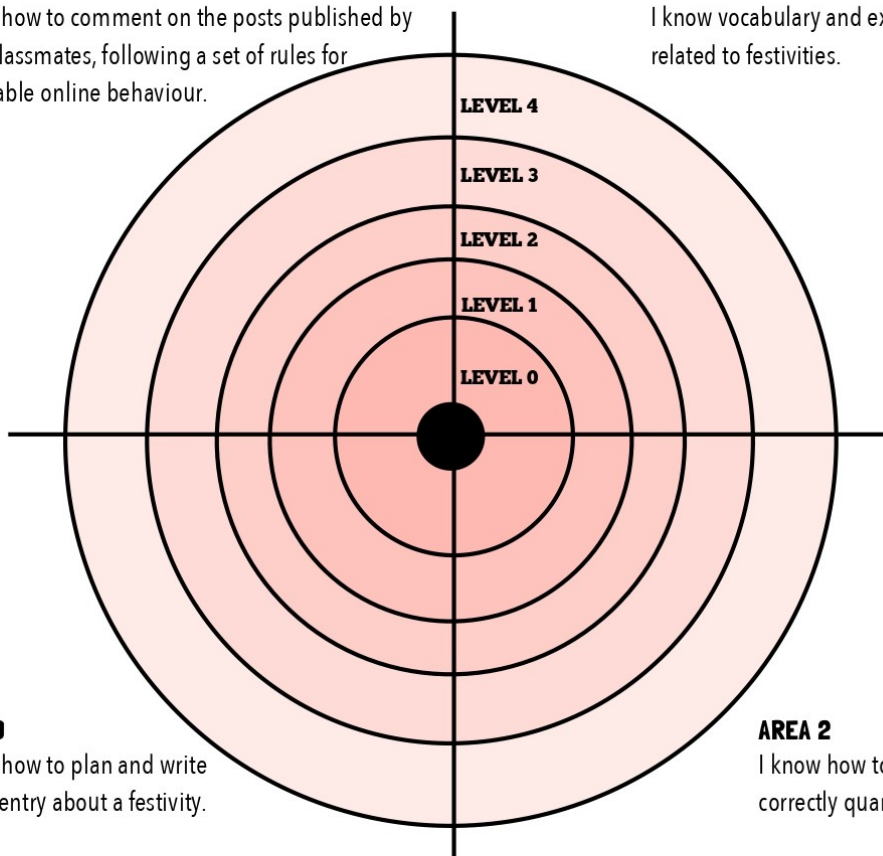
how to comment on the posts published by lassmates, following a set of rules for able online behaviour.

I know vocabulary and ex related to festivities.

LEVEL 4

LEVEL 3

LEVEL 2

LEVEL 1

LEVEL 0

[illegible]
how to plan and write entry about a festivity.

AREA 2
I know how to correctly quar